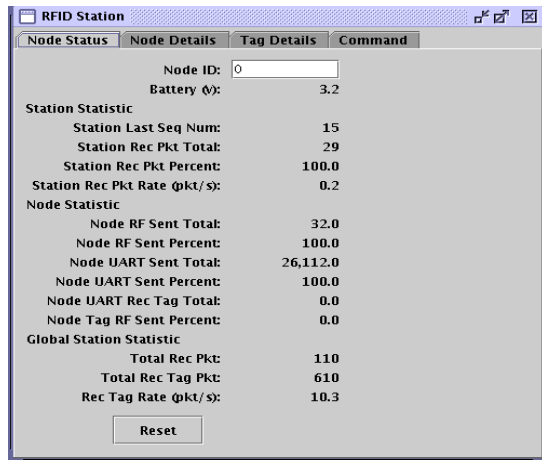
RFID Station

Node Status | Node Details | Tag Details | Command

Node ID: 0
Battery (v): 3.2

Station Statistic
Station Last Seq Num: 15
Station Rec Pkt Total: 29
Station Rec Pkt Percent: 100.0
Station Rec Pkt Rate (pkt/s): 0.2

Node Statistic
Node RF Sent Total: 32.0
Node RF Sent Percent: 100.0
Node UART Sent Total: 26,112.0
Node UART Sent Percent: 100.0
Node UART Rec Tag Total: 0.0
Node Tag RF Sent Percent: 0.0

Global Station Statistic
Total Rec Pkt: 110
Total Rec Tag Pkt: 610
Rec Tag Rate (pkt/s): 10.3

Reset